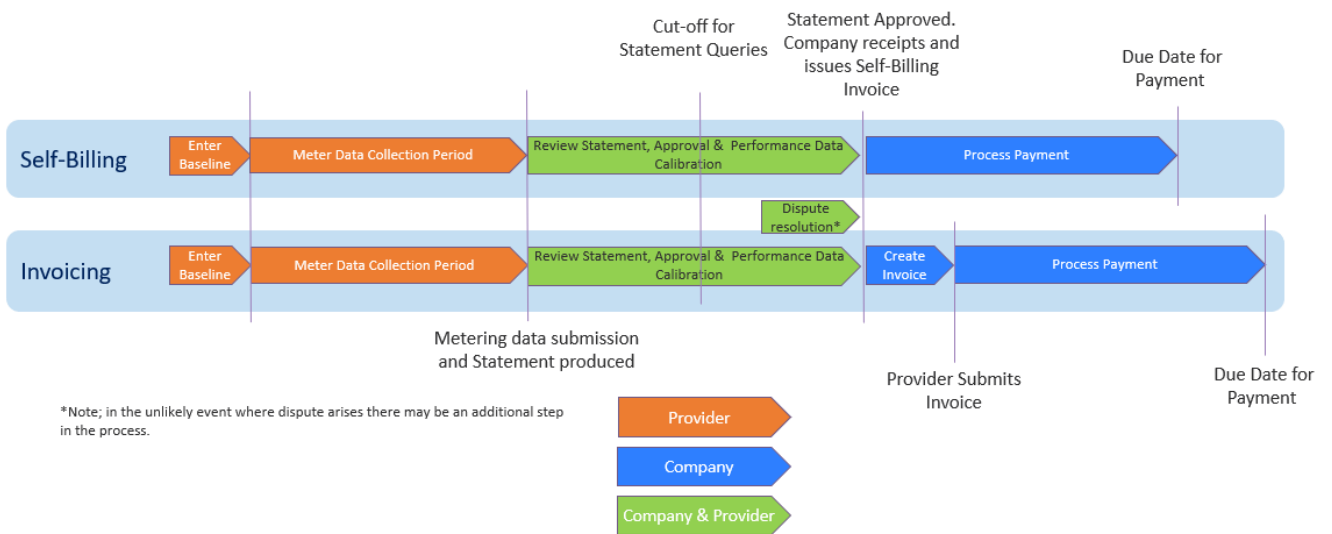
Cut-off for Statement Queries

Statement Approved. Company receipts and issues Self-Billing Invoice

Due Date for Payment

Self-Billing

Enter Baseline

Meter Data Collection Period

Review Statement, Approval & Performance Data Calibration

Process Payment

Dispute resolution*

Invoicing

Enter Baseline

Meter Data Collection Period

Review Statement, Approval & Performance Data Calibration

Create Invoice

Process Payment

Metering data submission and Statement produced

Provider Submits Invoice

Due Date for Payment

*Note; in the unlikely event where dispute arises there may be an additional step in the process.

Provider

Company

Company & Provider